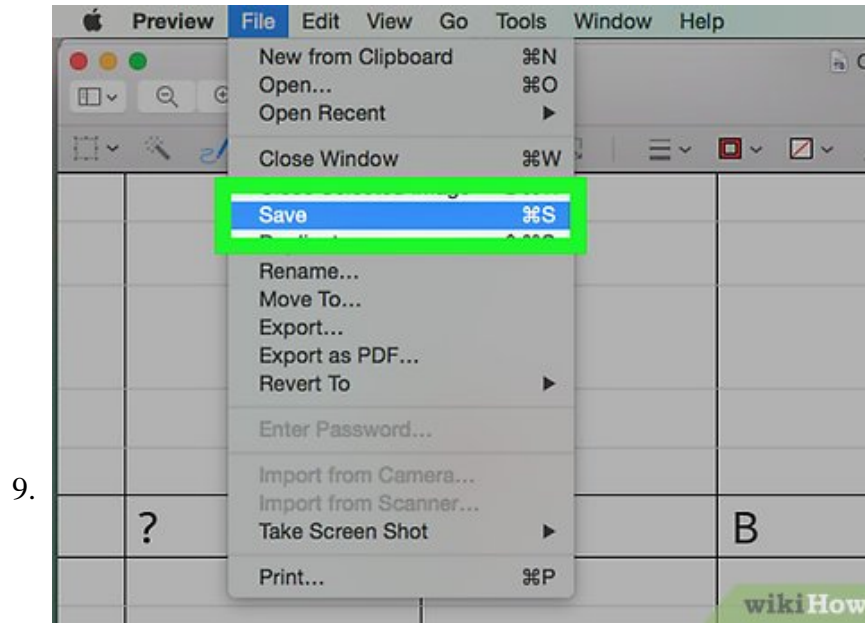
9.

Preview File Edit View Go Tools Window Help

New from Clipboard ⌘N
Open... ⌘O
Open Recent ▶
Close Window ⌘W
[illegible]
Save ⌘S
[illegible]
Rename...
Move To...
Export...
Export as PDF...
Revert To ▶
Enter Password...
Import from Camera...
Import from Scanner...
Take Screen Shot ▶
Print... ⌘P

?

B

wikiHow